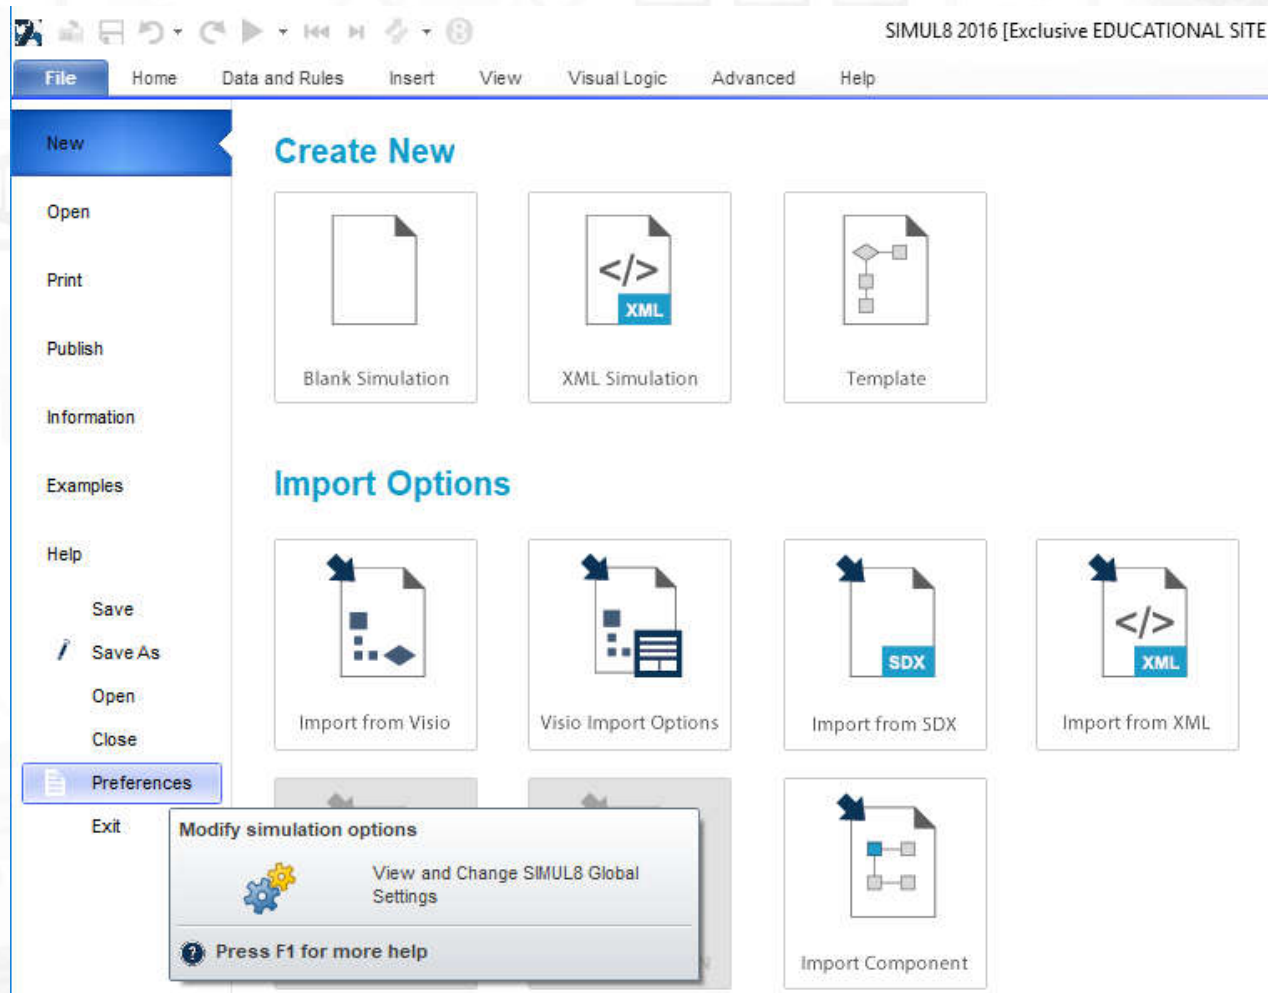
SIMUL8 2016 [Exclusive EDUCATIONAL SITE

File Home Data and Rules Insert View Visual Logic Advanced Help

New
Open
Print
Publish
Information
Examples
Help
Save
Save As
Open
Close
Preferences
Exit

Create New

</>
XML

Blank Simulation
XML Simulation
Template

Import Options

SDX
</>
XML

Import from Visio
Visio Import Options
Import from SDX
Import from XML

Import Component

Modify simulation options

View and Change SIMUL8 Global Settings

Press F1 for more help